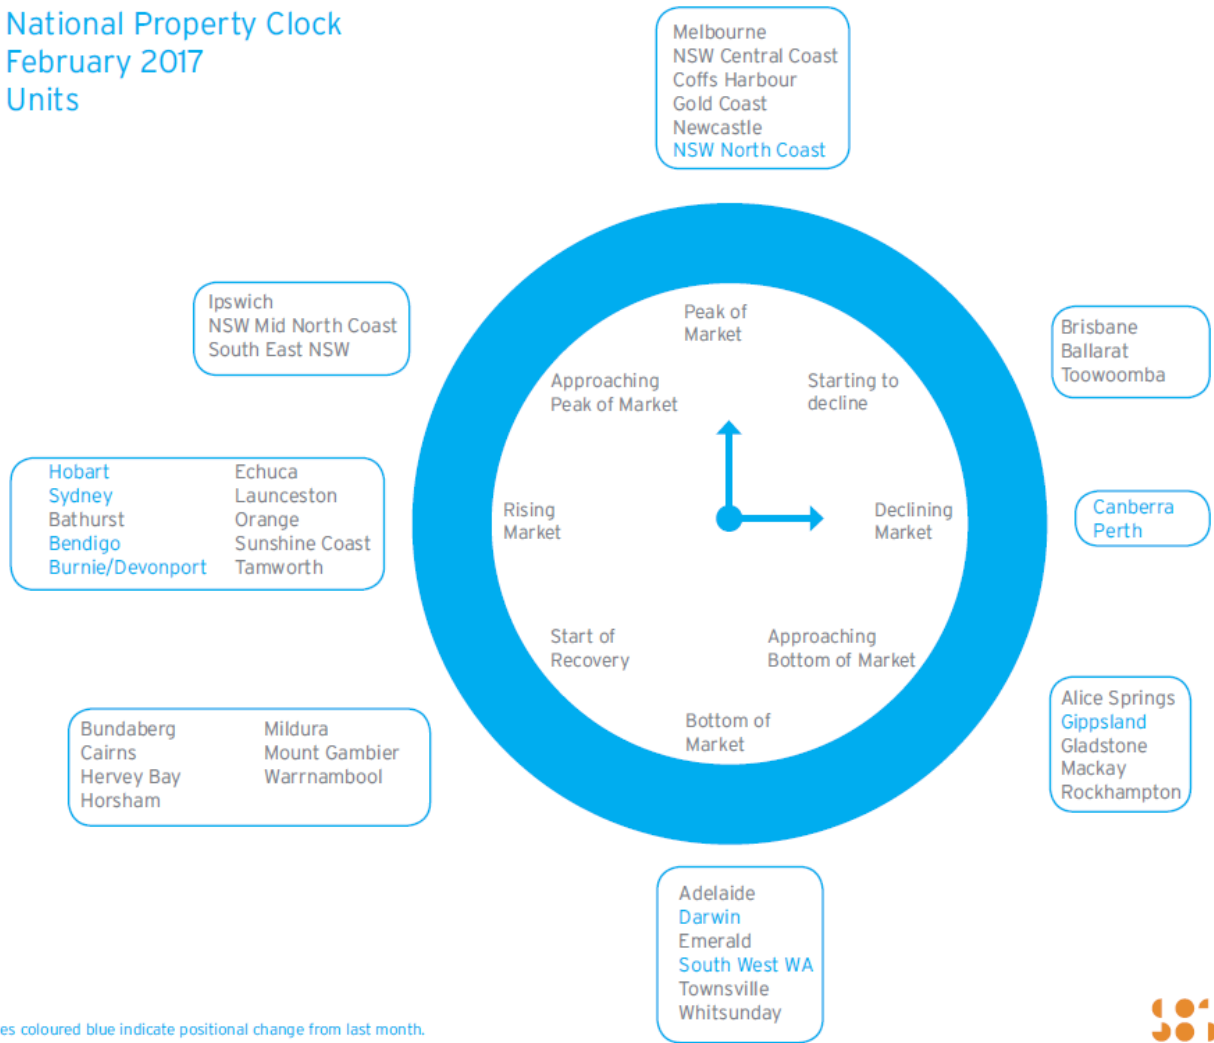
National Property Clock
February 2017
Units

Melbourne
NSW Central Coast
Coffs Harbour
Gold Coast
Newcastle
NSW North Coast

Ipswich
NSW Mid North Coast
South East NSW

Brisbane
Ballarat
Toowoomba

Peak of Market

Approaching Peak of Market

Starting to decline

Rising Market

Declining Market

Start of Recovery

Approaching Bottom of Market

Bottom of Market

Hobart
Sydney
Bathurst
Bendigo
Burnie/Devonport

Echuca
Launceston
Orange
Sunshine Coast
Tamworth

Canberra
Perth

Alice Springs
Gippsland
Gladstone
Mackay
Rockhampton

Bundaberg
Cairns
Hervey Bay
Horsham

Mildura
Mount Gambier
Warrnambool

Adelaide
Darwin
Emerald
South West WA
Townsville
Whitsunday

es coloured blue indicate positional change from last month.